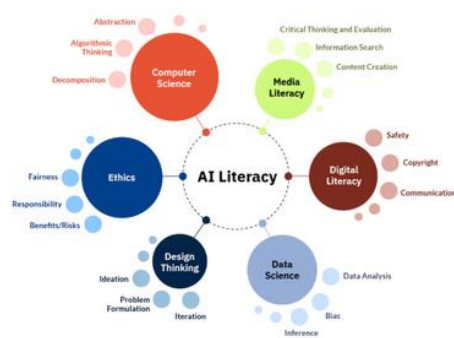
AI Literacy

Computer Science
Abstraction
Algorithmic Thinking
Decomposition

Media Literacy
Critical Thinking and Evaluation
Information Search
Content Creation

Digital Literacy
Safety
Copyright
Communication

Data Science
Data Analysis
Bias
Inference

Design Thinking
Ideation
Problem Formulation
Iteration

Ethics
Fairness
Responsibility
Benefits/Risks